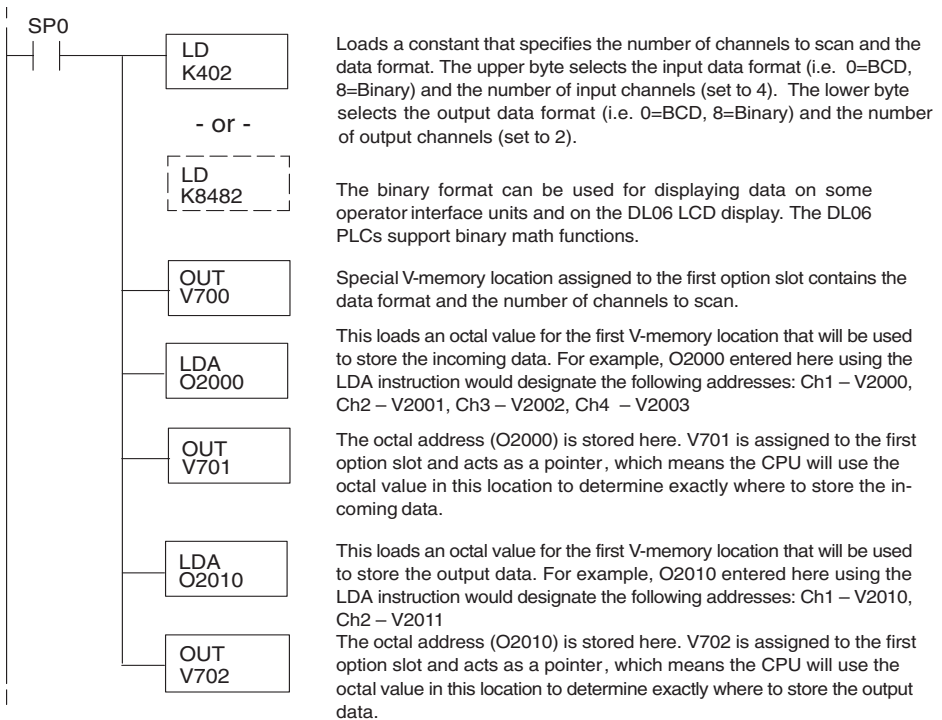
SP0

LD
K402

- or -

LD
K8482

OUT
V700

LDA
O2000

OUT
V701

LDA
O2010

OUT
V702

Loads a constant that specifies the number of channels to scan and the data format. The upper byte selects the input data format (i.e. 0=BCD, 8=Binary) and the number of input channels (set to 4). The lower byte selects the output data format (i.e. 0=BCD, 8=Binary) and the number of output channels (set to 2).

The binary format can be used for displaying data on some operator interface units and on the DL06 LCD display. The DL06 PLCs support binary math functions.

Special V-memory location assigned to the first option slot contains the data format and the number of channels to scan.

This loads an octal value for the first V-memory location that will be used to store the incoming data. For example, O2000 entered here using the LDA instruction would designate the following addresses: Ch1 – V2000, Ch2 – V2001, Ch3 – V2002, Ch4 – V2003

The octal address (O2000) is stored here. V701 is assigned to the first option slot and acts as a pointer, which means the CPU will use the octal value in this location to determine exactly where to store the incoming data.

This loads an octal value for the first V-memory location that will be used to store the output data. For example, O2010 entered here using the LDA instruction would designate the following addresses: Ch1 – V2010, Ch2 – V2011
The octal address (O2010) is stored here. V702 is assigned to the first option slot and acts as a pointer, which means the CPU will use the octal value in this location to determine exactly where to store the output data.